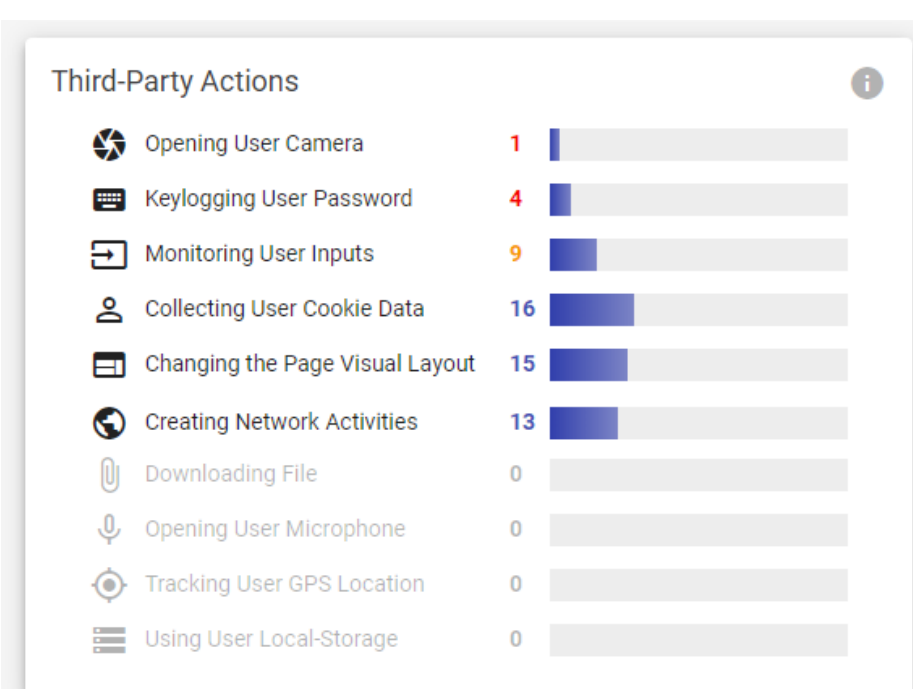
Third-Party Actions

| | |
|---|---|
| Opening User Camera | 1 |
| Keylogging User Password | 4 |
| Monitoring User Inputs | 9 |
| Collecting User Cookie Data | 16 |
| Changing the Page Visual Layout | 15 |
| Creating Network Activities | 13 |
| Downloading File | 0 |
| Opening User Microphone | 0 |
| Tracking User GPS Location | 0 |
| Using User Local-Storage | 0 |